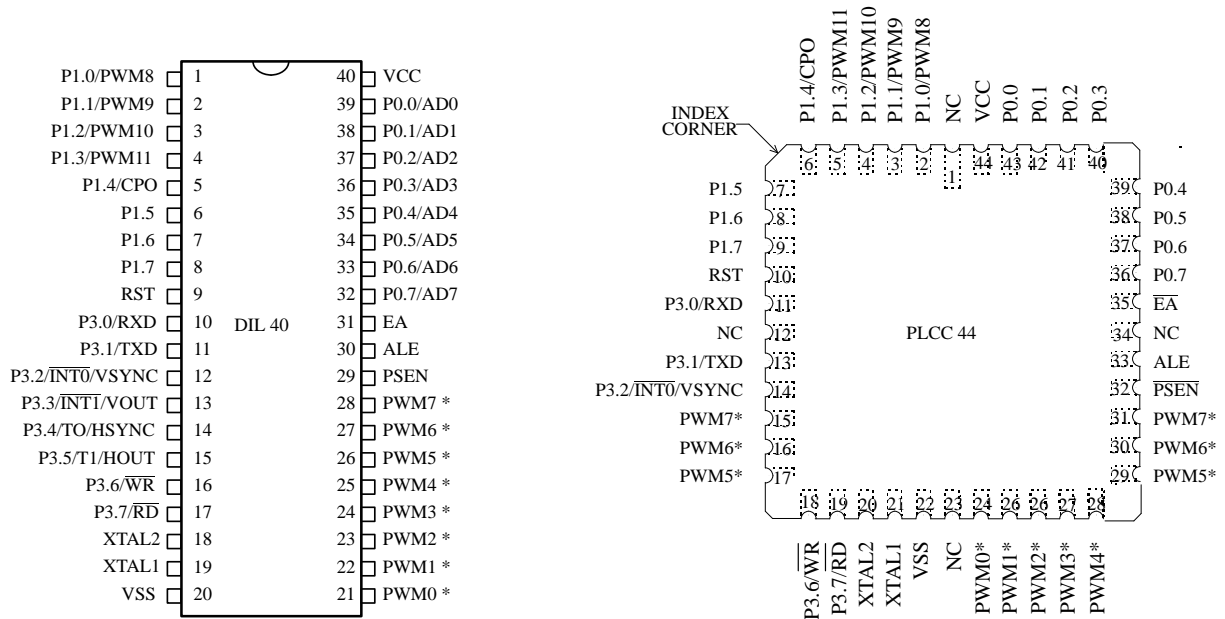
P1.0/PWM8 1
P1.1/PWM9 2
P1.2/PWM10 3
P1.3/PWM11 4
P1.4/CPO 5
P1.5 6
P1.6 7
P1.7 8
RST 9
P3.0/RXD 10
P3.1/TXD 11
P3.2/$\overline{INT0}$/VSYNC 12
P3.3/$\overline{INT1}$/VOUT 13
P3.4/TO/HSYNC 14
P3.5/T1/HOUT 15
P3.6/$\overline{WR}$ 16
P3.7/$\overline{RD}$ 17
XTAL2 18
XTAL1 19
VSS 20

DIL 40

40 VCC
39 P0.0/AD0
38 P0.1/AD1
37 P0.2/AD2
36 P0.3/AD3
35 P0.4/AD4
34 P0.5/AD5
33 P0.6/AD6
32 P0.7/AD7
31 EA
30 ALE
29 PSEN
28 PWM7 *
27 PWM6 *
26 PWM5 *
25 PWM4 *
24 PWM3 *
23 PWM2 *
22 PWM1 *
21 PWM0 *

P1.4/CPO P1.3/PWM11 P1.2/PWM10 P1.1/PWM9 P1.0/PWM8 NC VCC P0.0 P0.1 P0.2 P0.3

INDEX CORNER

6 5 4 3 2 1 44 43 42 41 40

P1.5 7
P1.6 8
P1.7 9
RST 10
P3.0/RXD 11
NC 12
P3.1/TXD 13
P3.2/$\overline{INT0}$/VSYNC 14
PWM7* 15
PWM6* 16
PWM5* 17

PLCC 44

39 P0.4
38 P0.5
37 P0.6
36 P0.7
35 $\overline{EA}$
34 NC
33 ALE
32 $\overline{PSEN}$
31 PWM7*
30 PWM6*
29 PWM5*

18 19 20 21 22 23 24 26 26 27 28

P3.6/$\overline{WR}$ P3.7/$\overline{RD}$ XTAL2 XTAL1 VSS NC PWM0* PWM1* PWM2* PWM3* PWM4*